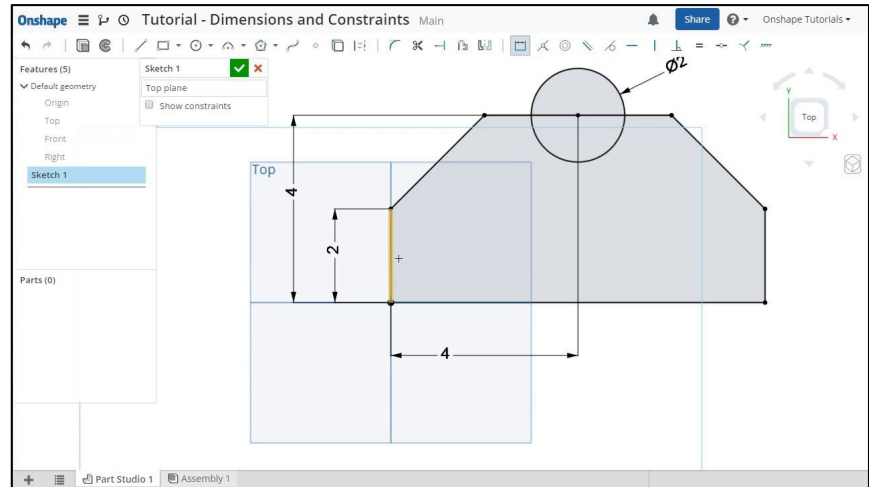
Onshape Tutorial - Dimensions and Constraints Main
Share Onshape Tutorials

Features (5)
Default geometry
Origin
Top
Front
Right
Sketch 1

Sketch 1
Top plane
Show constraints

Parts (0)

Top

Ø2
4
2
4

Top
Y
X

Part Studio 1 Assembly 1